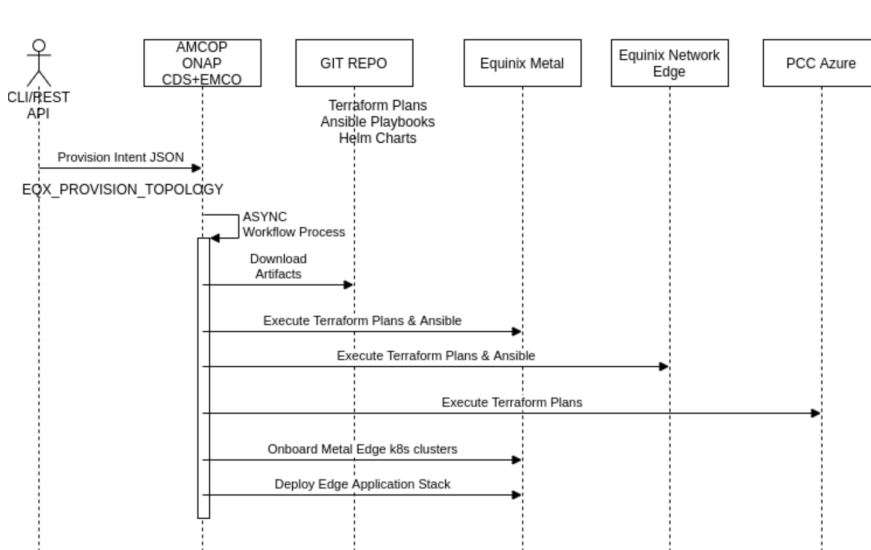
CLI/REST API

AMCOP ONAP CDS+EMCO

GIT REPO

Equinix Metal

Equinix Network Edge

PCC Azure

Terraform Plans
Ansible Playbooks
Helm Charts

Provision Intent JSON

EQX_PROVISION_TOPOLOGY

ASYNC
Workflow Process

Download
Artifacts

Execute Terraform Plans & Ansible

Execute Terraform Plans & Ansible

Execute Terraform Plans

Onboard Metal Edge k8s clusters

Deploy Edge Application Stack